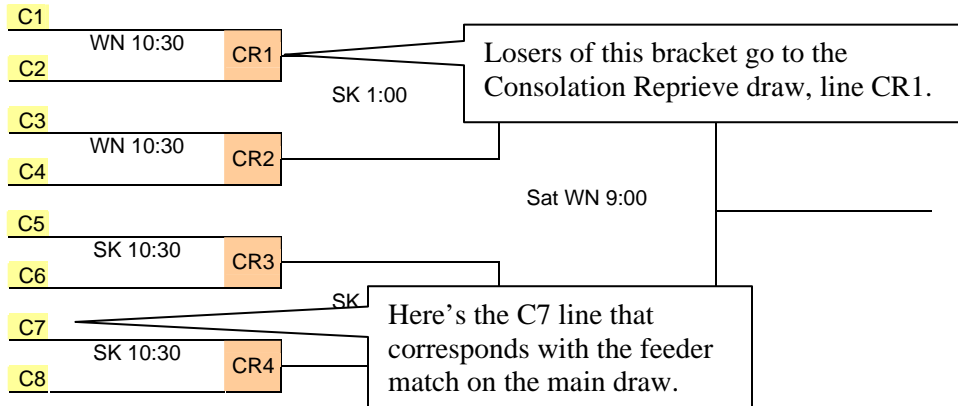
C1

WN 10:30

C2

CR1

Losers of this bracket go to the Consolation Reprieve draw, line CR1.

SK 1:00

C3

WN 10:30

C4

CR2

Sat WN 9:00

C5

SK 10:30

C6

CR3

SK

C7

Here’s the C7 line that corresponds with the feeder match on the main draw.

SK 10:30

C8

CR4